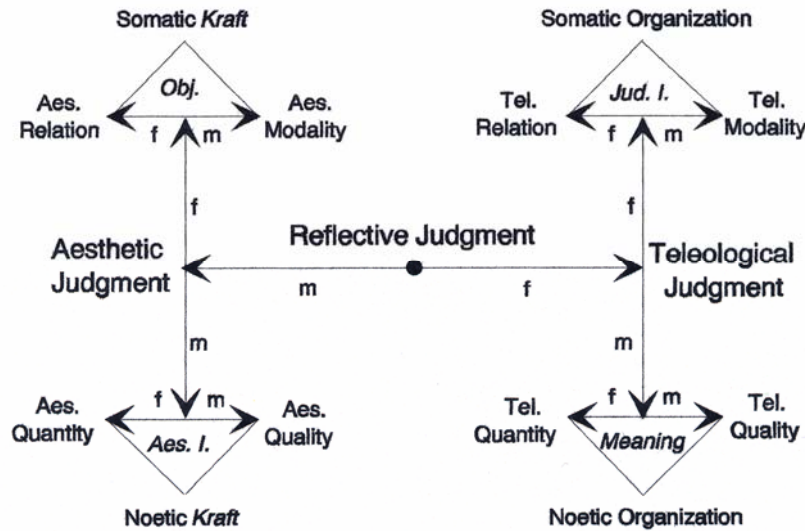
Somatic *Kraft*

*Obj.*

Aes. Relation

f

m

Aes. Modality

f

Aesthetic Judgment

m

m

Aes. Quantity

f

m

*Aes. I.*

Aes. Quality

Noetic *Kraft*

Reflective Judgment

Somatic Organization

*Jud. I.*

Tel. Relation

f

m

Tel. Modality

f

Teleological Judgment

f

m

Tel. Quantity

f

m

*Meaning*

Tel. Quality

Noetic Organization